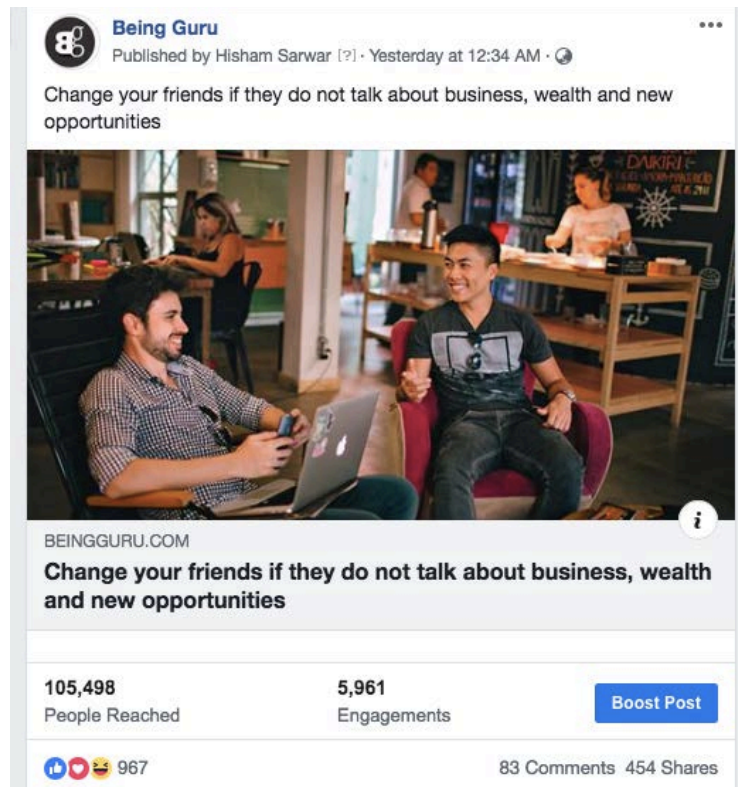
Being Guru
Published by Hisham Sarwar [?] · Yesterday at 12:34 AM ·

Change your friends if they do not talk about business, wealth and new opportunities

DAIKIRI

BEINGGURU.COM
Change your friends if they do not talk about business, wealth and new opportunities

105,498
People Reached

5,961
Engagements

Boost Post

967

83 Comments 454 Shares